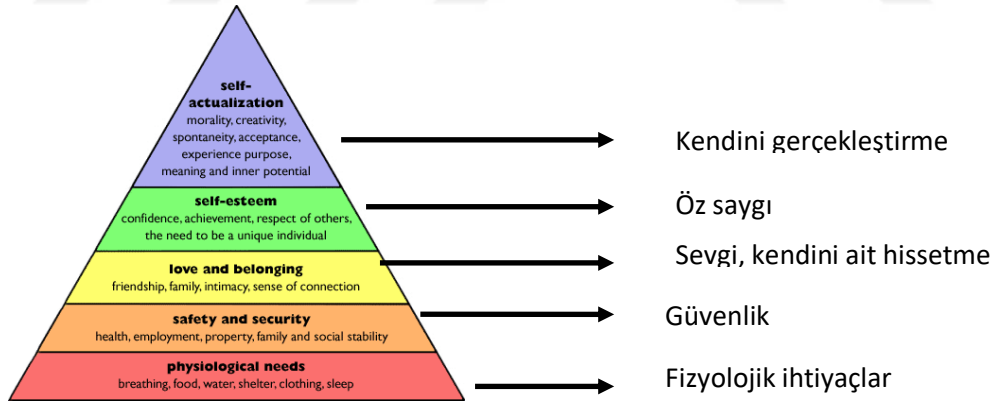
self-actualization
morality, creativity, spontaneity, acceptance, experience purpose, meaning and inner potential

Kendini gerçekleştirme

self-esteem
confidence, achievement, respect of others, the need to be a unique individual

Öz saygı

love and belonging
friendship, family, intimacy, sense of connection

Sevgi, kendini ait hissetme

safety and security
health, employment, property, family and social stability

Güvenlik

physiological needs
breathing, food, water, shelter, clothing, sleep

Fizyolojik ihtiyaçlar